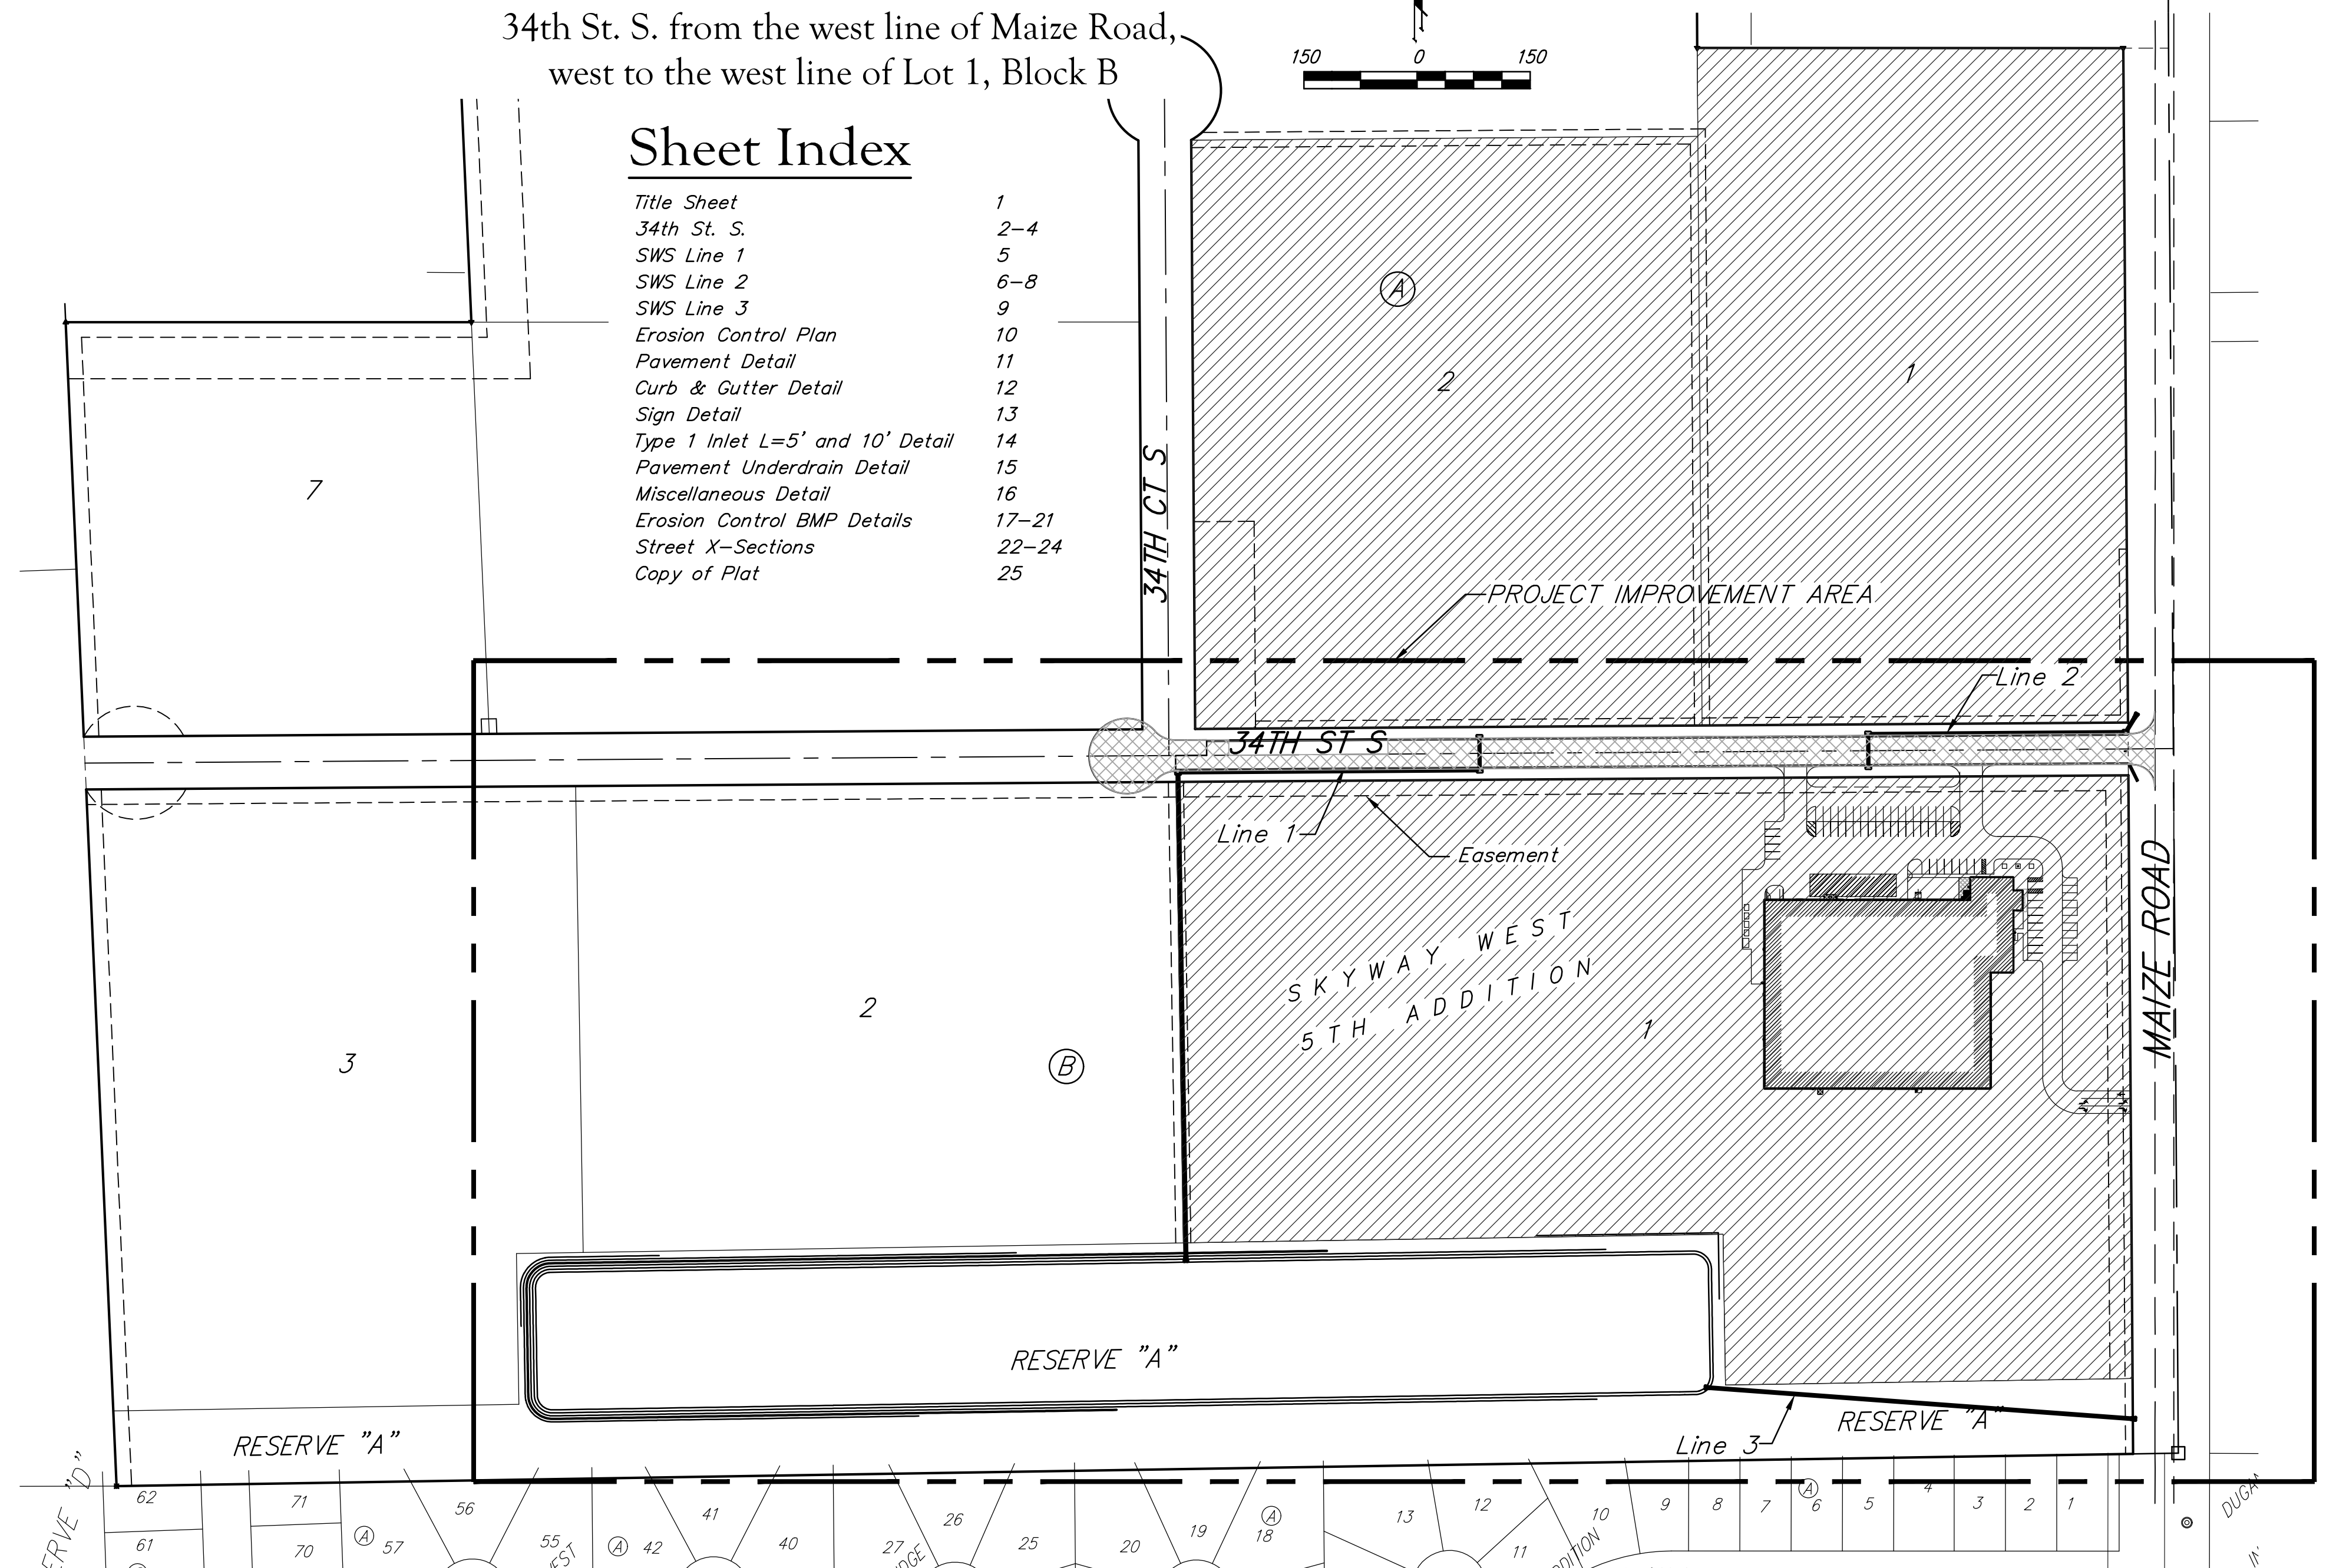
34th St. S. from the west line of Maize Road, west to the west line of Lot 1, Block B

150 0 150

Sheet Index

| | |
|---|---|
| Title Sheet | 1 |
| 34th St. S. | 2–4 |
| SWS Line 1 | 5 |
| SWS Line 2 | 6–8 |
| SWS Line 3 | 9 |
| Erosion Control Plan | 10 |
| Pavement Detail | 11 |
| Curb & Gutter Detail | 12 |
| Sign Detail | 13 |
| Type 1 Inlet L=5' and 10' Detail | 14 |
| Pavement Underdrain Detail | 15 |
| Miscellaneous Detail | 16 |
| Erosion Control BMP Details | 17–21 |
| Street X–Sections | 22–24 |
| Copy of Plat | 25 |

A
2
1
7
34TH CT S
PROJECT IMPROVEMENT AREA
Line 2
34TH ST S
Line 1
Easement
SKYWAY WEST
5TH ADDITION
1
MAIZE ROAD
3
2
B
RESERVE "A"
RESERVE "A"
RESERVE "A"
Line 3
ERVE "D"
62 61 71 70 A 57 56 55 A 42 41 40 27 26 25 20 19 A 18 13 12 11 10 9 8 7 A 6 5 4 3 2 1
DUGA